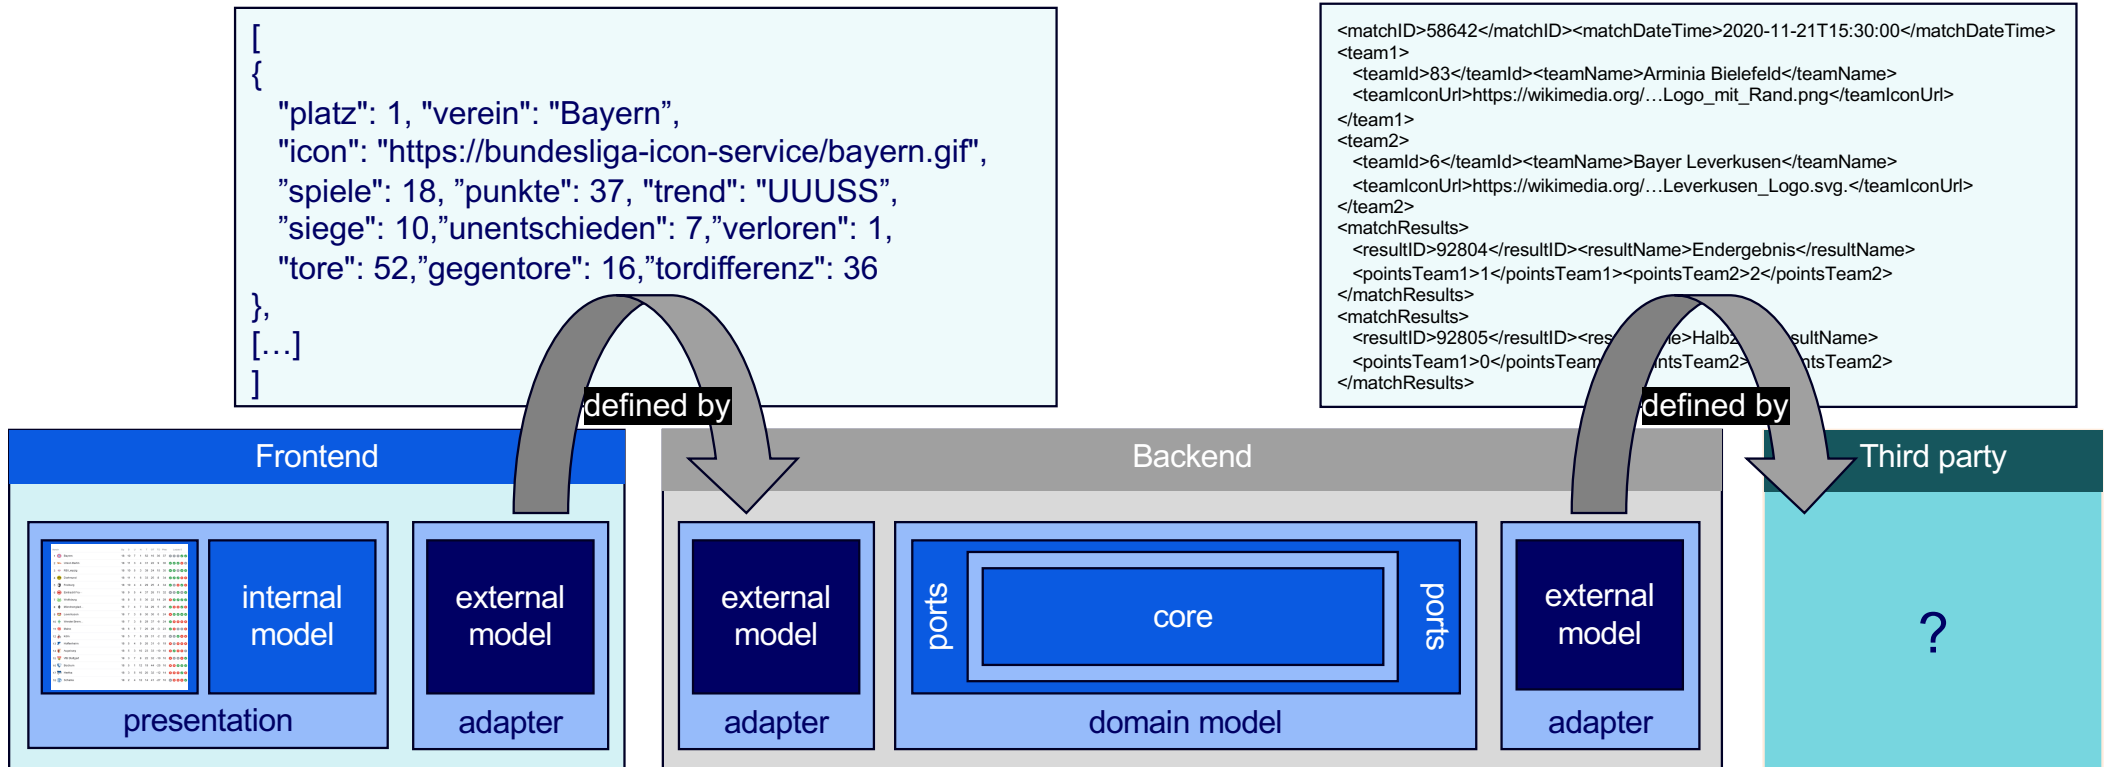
[
{
"platz": 1, "verein": "Bayern",
"icon": "https://bundesliga-icon-service/bayern.gif",
"spiele": 18, "punkte": 37, "trend": "UUUSS",
"siege": 10,"unentschieden": 7,"verloren": 1,
"tore": 52,"gegentore": 16,"tordifferenz": 36
},
[…]
]

<matchID>58642</matchID><matchDateTime>2020-11-21T15:30:00</matchDateTime>
<team1>
<teamId>83</teamId><teamName>Arminia Bielefeld</teamName>
<teamIconUrl>https://wikimedia.org/…Logo_mit_Rand.png</teamIconUrl>
</team1>
<team2>
<teamId>6</teamId><teamName>Bayer Leverkusen</teamName>
<teamIconUrl>https://wikimedia.org/…Leverkusen_Logo.svg.</teamIconUrl>
</team2>
<matchResults>
<resultID>92804</resultID><resultName>Endergebnis</resultName>
<pointsTeam1>1</pointsTeam1><pointsTeam2>2</pointsTeam2>
</matchResults>
<matchResults>
<resultID>92805</resultID><res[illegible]e>Halbz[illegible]sultName>
<pointsTeam1>0</pointsTeam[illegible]ntsTeam2>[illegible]ntsTeam2>
</matchResults>

defined by
defined by

Frontend
internal model
presentation
external model
adapter

Backend
external model
adapter
ports
core
ports
domain model
external model
adapter

Third party
?